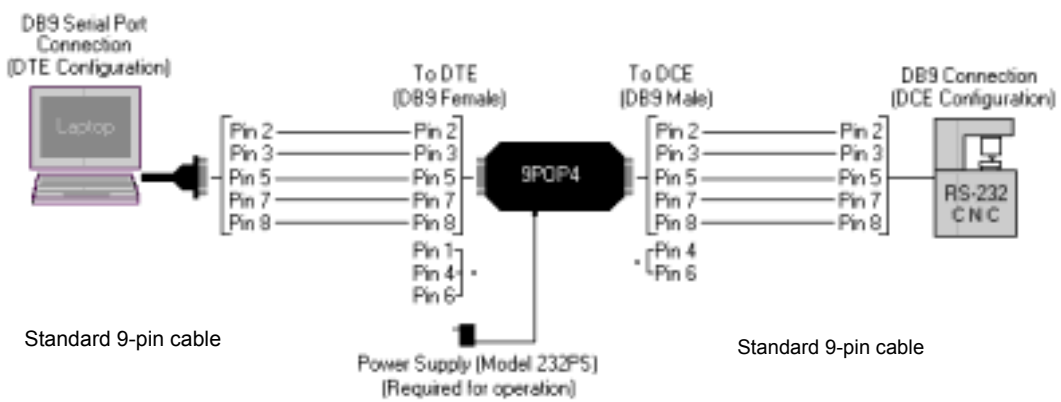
DB9 Serial Port Connection (DTE Configuration)

Laptop

Pin 2
Pin 3
Pin 5
Pin 7
Pin 8

To DTE (DB9 Female)

Pin 2
Pin 3
Pin 5
Pin 7
Pin 8

Pin 1
Pin 4
Pin 6

9POP4

To DCE (DB9 Male)

Pin 2
Pin 3
Pin 5
Pin 7
Pin 8

Pin 4
Pin 6

Pin 2
Pin 3
Pin 5
Pin 7
Pin 8

DB9 Connection (DCE Configuration)

RS-232 CNC

Standard 9-pin cable

Power Supply (Model 232PS) (Required for operation)

Standard 9-pin cable